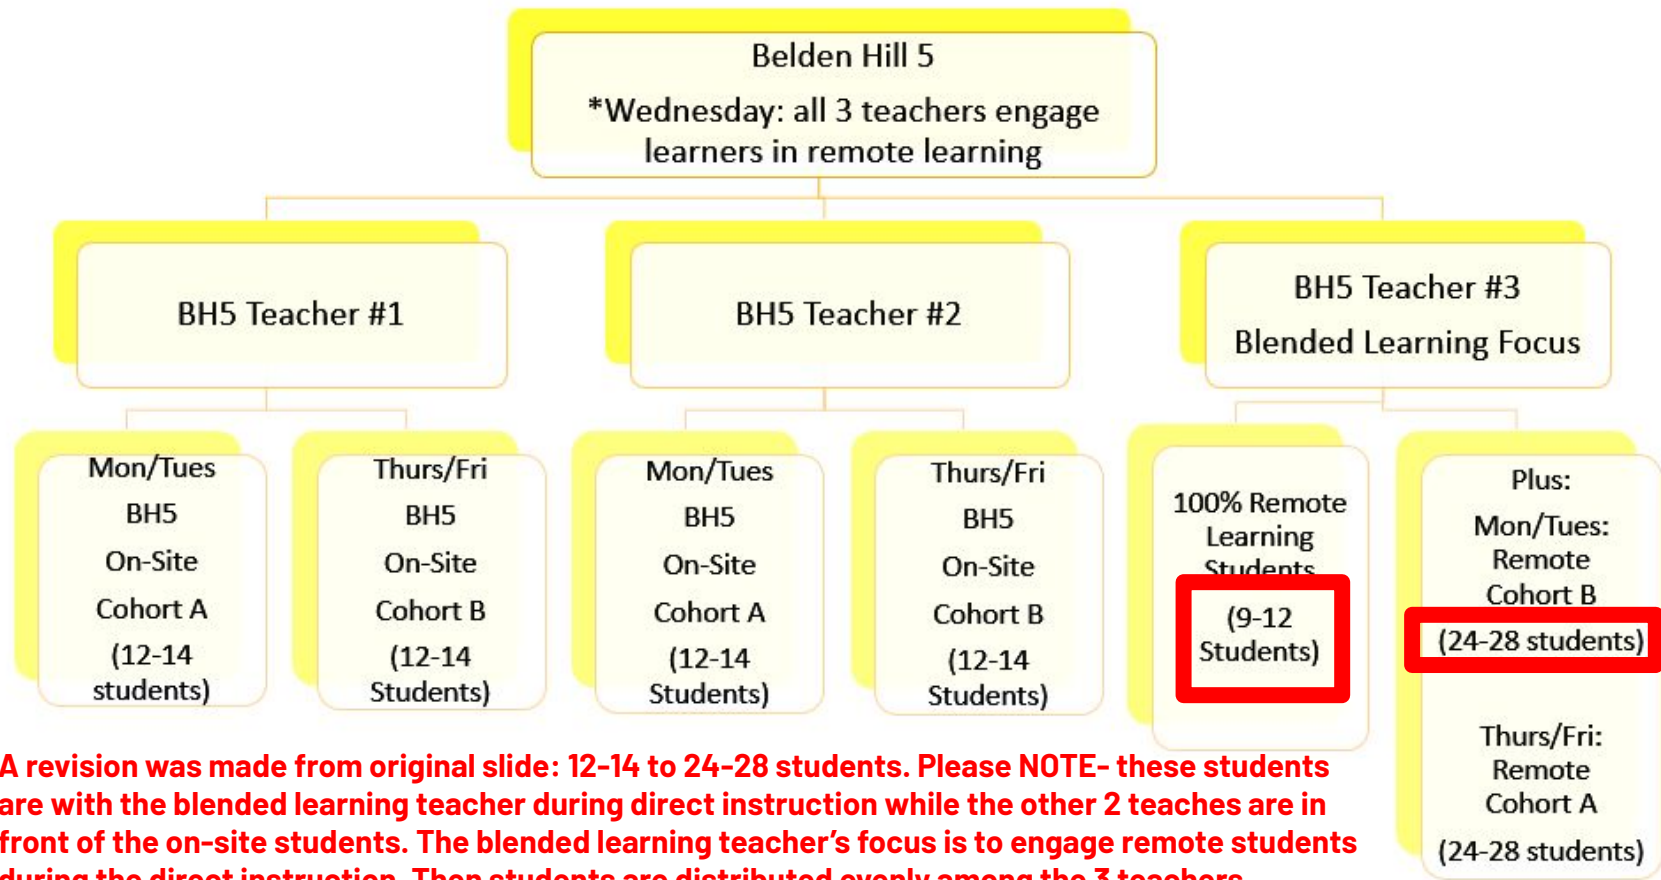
Belden Hill 5

*Wednesday: all 3 teachers engage learners in remote learning

BH5 Teacher #1

BH5 Teacher #2

BH5 Teacher #3

Blended Learning Focus

Mon/Tues

BH5

On-Site

Cohort A

(12-14 students)

Thurs/Fri

BH5

On-Site

Cohort B

(12-14 Students)

Mon/Tues

BH5

On-Site

Cohort A

(12-14 Students)

Thurs/Fri

BH5

On-Site

Cohort B

(12-14 Students)

100% Remote Learning Students

(9-12 Students)

Plus:

Mon/Tues: Remote Cohort B

(24-28 students)

Thurs/Fri: Remote Cohort A

(24-28 students)

A revision was made from original slide: 12-14 to 24-28 students. Please NOTE- these students are with the blended learning teacher during direct instruction while the other 2 teaches are in front of the on-site students. The blended learning teacher's focus is to engage remote students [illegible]